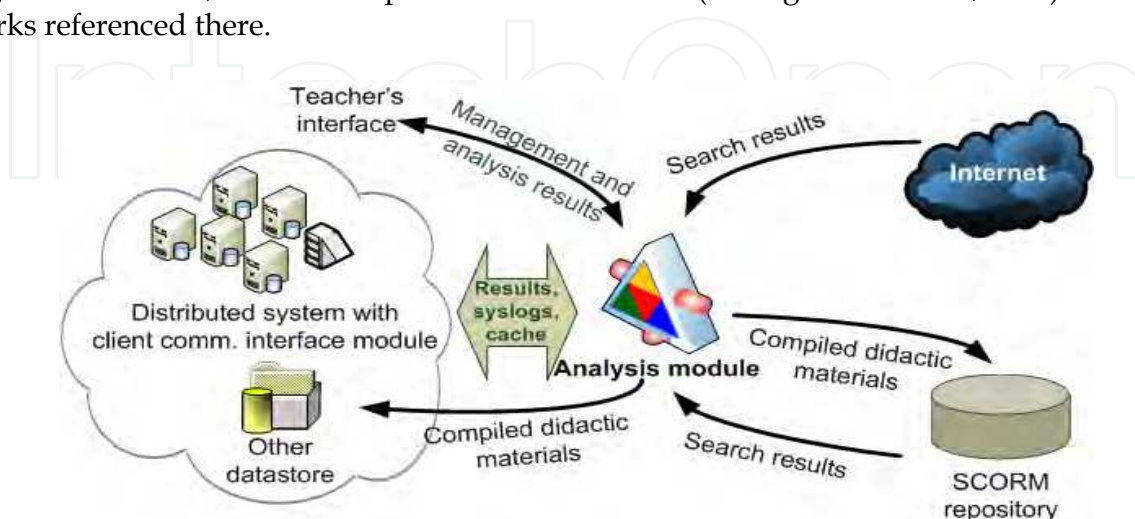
rks referenced there.

Teacher's interface

Management and analysis results

Search results

Internet

Distributed system with client comm. interface module

Results, syslogs, cache

Analysis module

Compiled didactic materials

Other datastore

Compiled didactic materials

Search results

SCORM repository